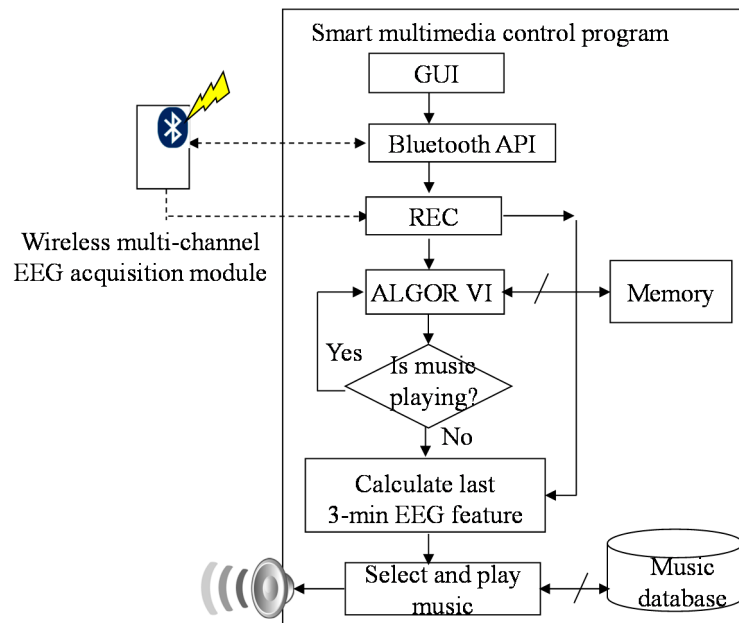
Smart multimedia control program

GUI

Bluetooth API

REC

Wireless multi-channel EEG acquisition module

ALGOR VI

Memory

Yes

Is music playing?

No

Calculate last 3-min EEG feature

Select and play music

Music database